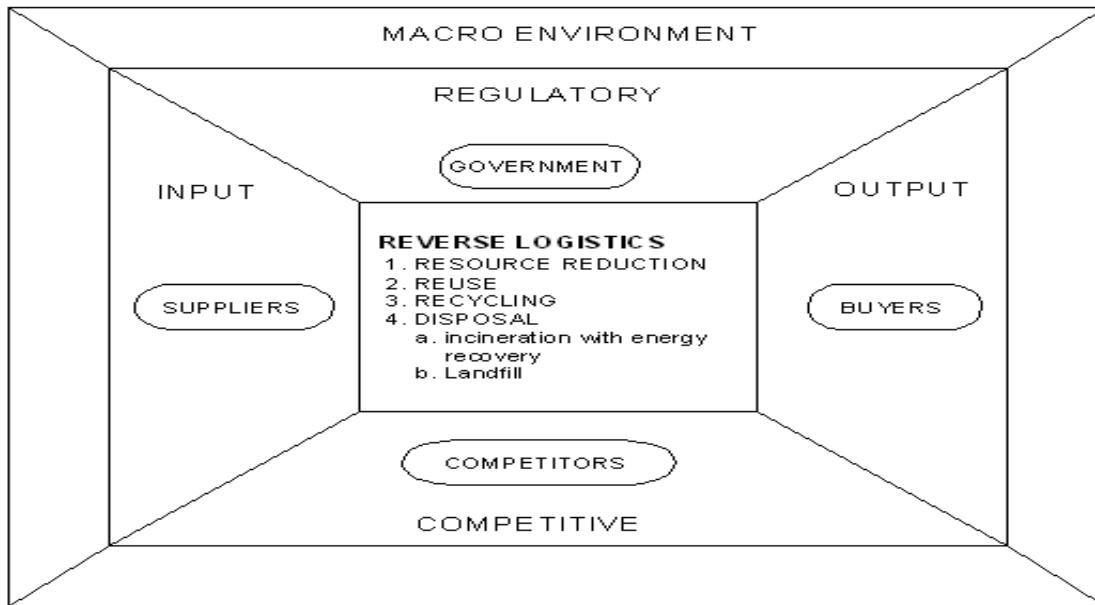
MACRO ENVIRONMENT

REGULATORY

GOVERNMENT

INPUT

OUTPUT

REVERSE LOGISTICS
1. RESOURCE REDUCTION
2. REUSE
3. RECYCLING
4. DISPOSAL
a. incineration with energy recovery
b. Landfill

SUPPLIERS

BUYERS

COMPETITORS

COMPETITIVE